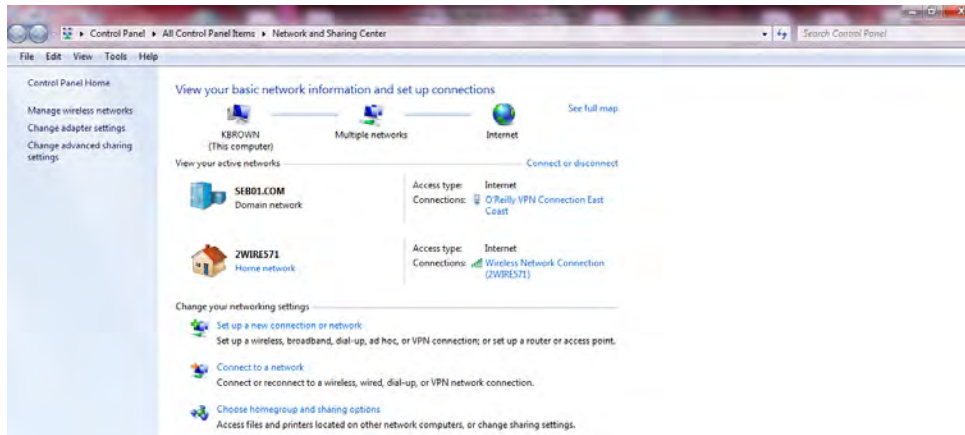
Control Panel ▸ All Control Panel Items ▸ Network and Sharing Center

Search Control Panel

File Edit View Tools Help

Control Panel Home

Manage wireless networks

Change adapter settings

Change advanced sharing settings

View your basic network information and set up connections

See full map

KBROWN
(This computer)

Multiple networks

Internet

View your active networks

Connect or disconnect

SEB01.COM
Domain network

Access type: Internet
Connections: O'Reilly VPN Connection East Coast

2WIRE571
Home network

Access type: Internet
Connections: Wireless Network Connection (2WIRE571)

Change your networking settings

Set up a new connection or network
Set up a wireless, broadband, dial-up, ad hoc, or VPN connection; or set up a router or access point.

Connect to a network
Connect or reconnect to a wireless, wired, dial-up, or VPN network connection.

Choose homegroup and sharing options
Access files and printers located on other network computers, or change sharing settings.